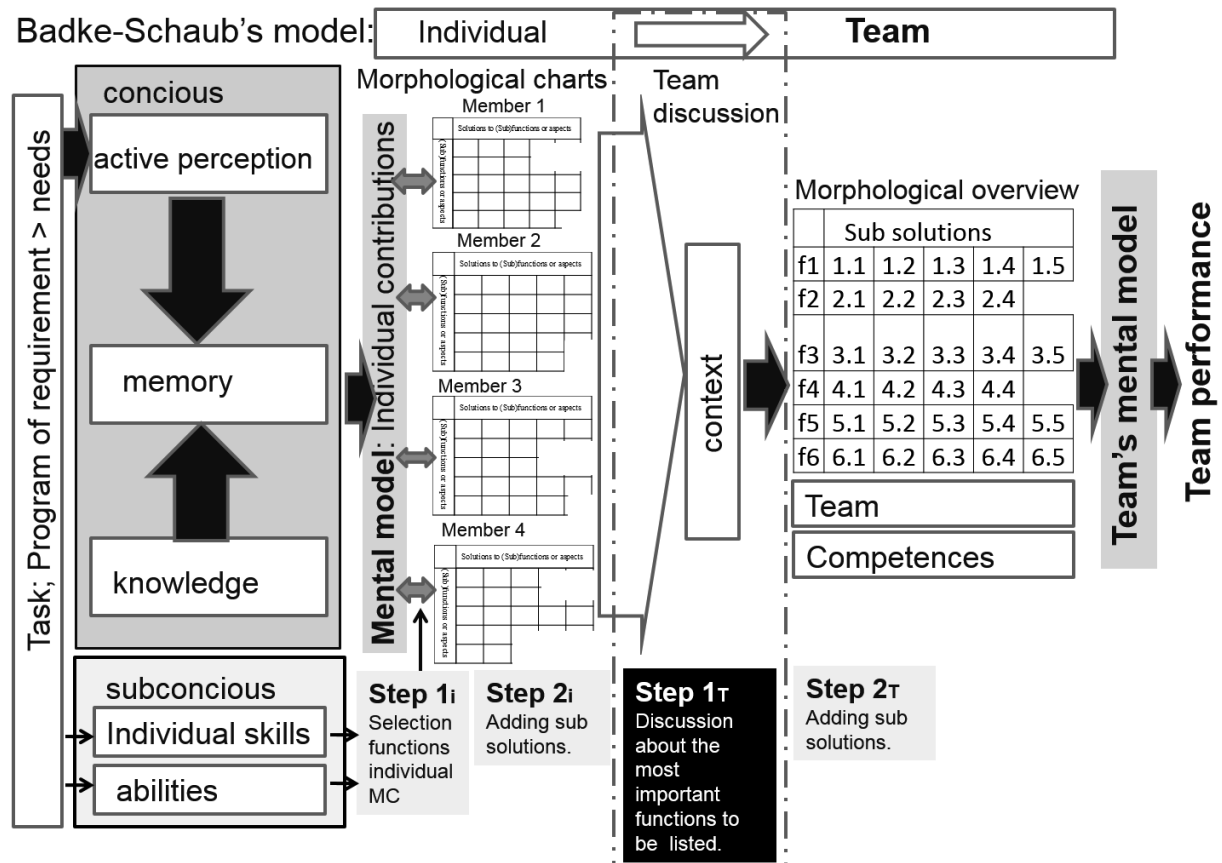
Badke-Schaub's model: Individual Team

Task; Program of requirement > needs

concious

active perception

memory

knowledge

subconcious

Individual skills

abilities

Mental model: Individual contributions

Morphological charts

Member 1

Solutions to (Sub)functions or aspects

(Sub)functions or aspects

Member 2

Solutions to (Sub)functions or aspects

(Sub)functions or aspects

Member 3

Solutions to (Sub)functions or aspects

(Sub)functions or aspects

Member 4

Solutions to (Sub)functions or aspects

(Sub)functions or aspects

Step 1i
Selection functions individual MC

Step 2i
Adding sub solutions.

Team discussion

context

Step 1T
Discussion about the most important functions to be listed.

Morphological overview

| | Sub solutions | | | | |
|---|---|---|---|---|---|
| f1 | 1.1 | 1.2 | 1.3 | 1.4 | 1.5 |
| f2 | 2.1 | 2.2 | 2.3 | 2.4 | |
| f3 | 3.1 | 3.2 | 3.3 | 3.4 | 3.5 |
| f4 | 4.1 | 4.2 | 4.3 | 4.4 | |
| f5 | 5.1 | 5.2 | 5.3 | 5.4 | 5.5 |
| f6 | 6.1 | 6.2 | 6.3 | 6.4 | 6.5 |

Team

Competences

Step 2T
Adding sub solutions.

Team's mental model

Team performance